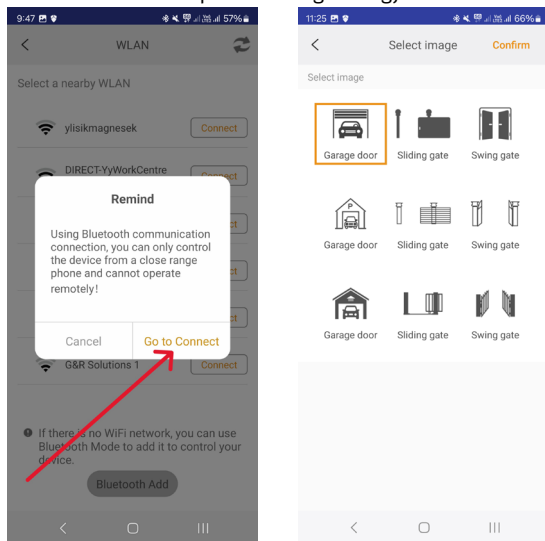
9:47 57%

WLAN

Select a nearby WLAN

ylisikmagnesek Connect

DIRECT-YyWorkCentre Connect

Remind

Using Bluetooth communication connection, you can only control the device from a close range phone and cannot operate remotely!

Cancel Go to Connect

G&R Solutions 1 Connect

If there is no WiFi network, you can use Bluetooth Mode to add it to control your device.

Bluetooth Add

11:25 66%

Select image Confirm

Select image

Garage door Sliding gate Swing gate

Garage door Sliding gate Swing gate

Garage door Sliding gate Swing gate